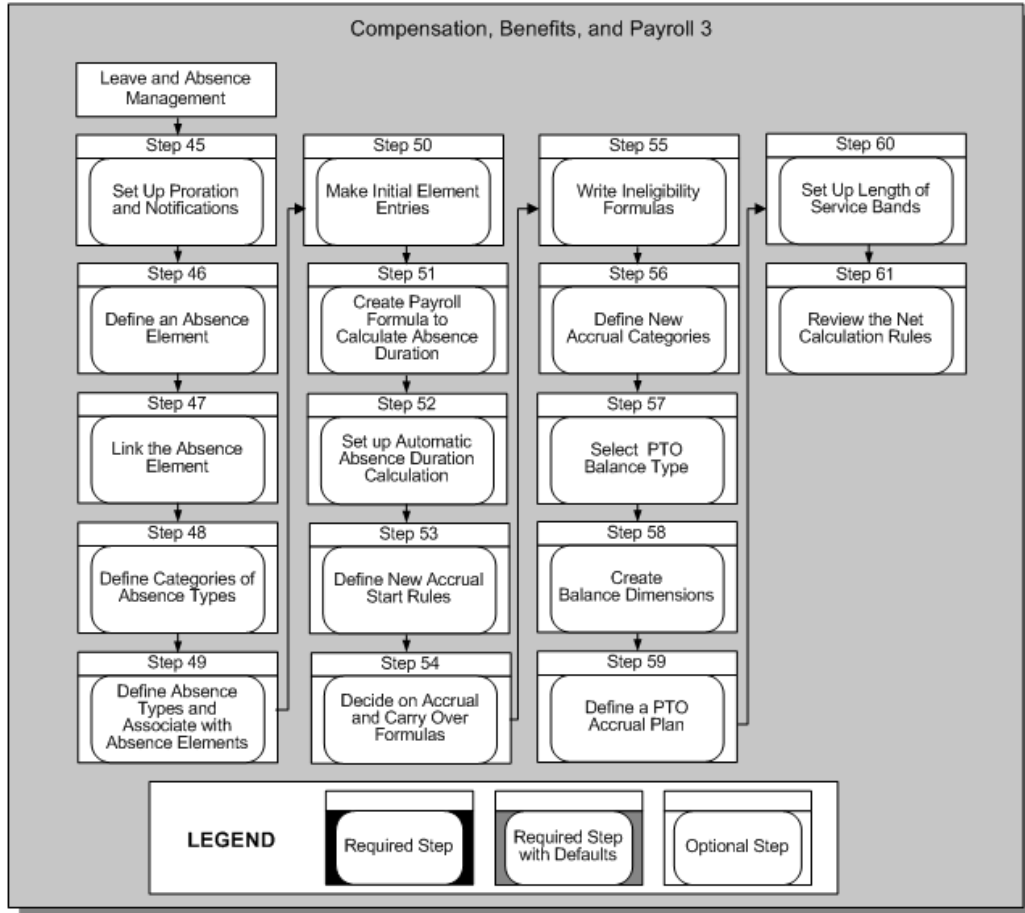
Compensation, Benefits, and Payroll 3

Leave and Absence Management

Step 45
Set Up Proration and Notifications

Step 46
Define an Absence Element

Step 47
Link the Absence Element

Step 48
Define Categories of Absence Types

Step 49
Define Absence Types and Associate with Absence Elements

Step 50
Make Initial Element Entries

Step 51
Create Payroll Formula to Calculate Absence Duration

Step 52
Set up Automatic Absence Duration Calculation

Step 53
Define New Accrual Start Rules

Step 54
Decide on Accrual and Carry Over Formulas

Step 55
Write Ineligibility Formulas

Step 56
Define New Accrual Categories

Step 57
Select PTO Balance Type

Step 58
Create Balance Dimensions

Step 59
Define a PTO Accrual Plan

Step 60
Set Up Length of Service Bands

Step 61
Review the Net Calculation Rules

LEGEND
Required Step
Required Step with Defaults
Optional Step